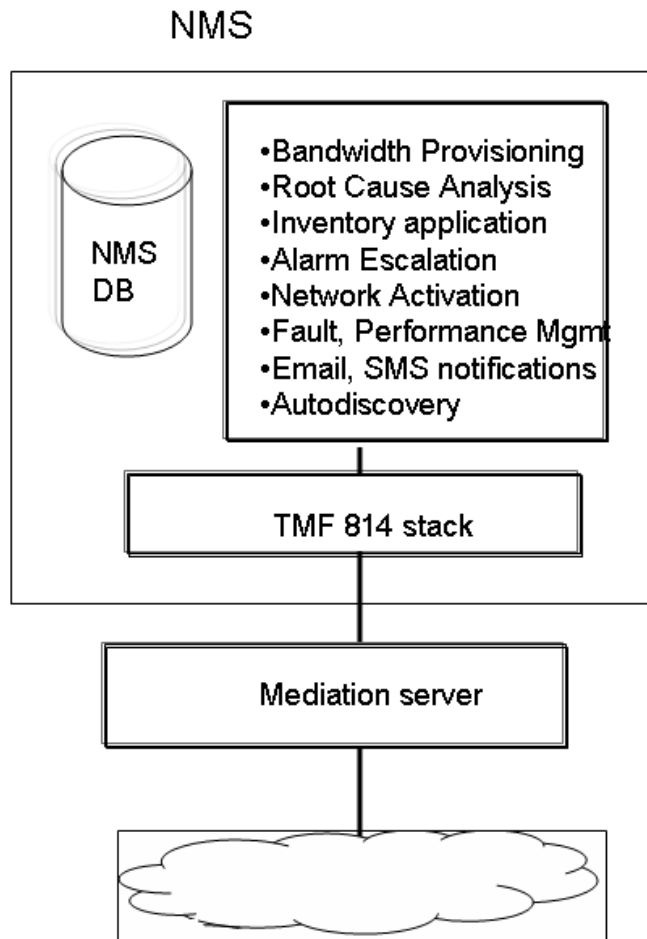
NMS

NMS DB

•Bandwidth Provisioning
•Root Cause Analysis
•Inventory application
•Alarm Escalation
•Network Activation
•Fault, Performance Mgmt
•Email, SMS notifications
•Autodiscovery

TMF 814 stack

Mediation server